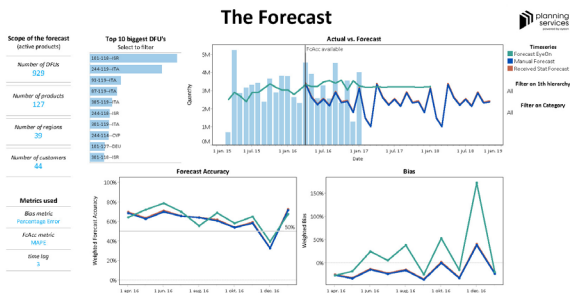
The Forecast

planning services
powered by optilyz

Scope of the forecast
(active products)

Number of DFUs
928

Number of products
127

Number of regions
39

Number of customers
44

Metrics used

Bias metric
Percentage Error

FcAcc metric
MAPE

time lag
3

Top 10 biggest DFU's
Select to filter

161-110--ISR
144-110--ITA
144-113--ITA
07-113--ITA
165-110--ITA
144-115--ITA
161-115--ITA
144-114--CYP
161-117--DEU
161-118--ISR

Actual vs. Forecast

FcAcc available

5M
4M
3M
2M
1M
0M

Quantity

1 jan. 15
1 jul. 15
1 jan. 16
1 jul. 16
1 jan. 17
1 jul. 17
1 jan. 18
1 jul. 18
1 jan. 19

Date

Timeseries
Forecast EyeOn
Manual Forecast
Received Stat.Forecast

Filter on 5th hierarchy
All

Filter on Category
All

Forecast Accuracy

100%
50%
0%

Weighted Forecast Accuracy

1 apr. 16
1 jun. 16
1 aug. 16
1 okt. 16
1 dec. 16

Bias

150%
100%
50%
0%

Weighted Bias

1 apr. 16
1 jun. 16
1 aug. 16
1 okt. 16
1 dec. 16